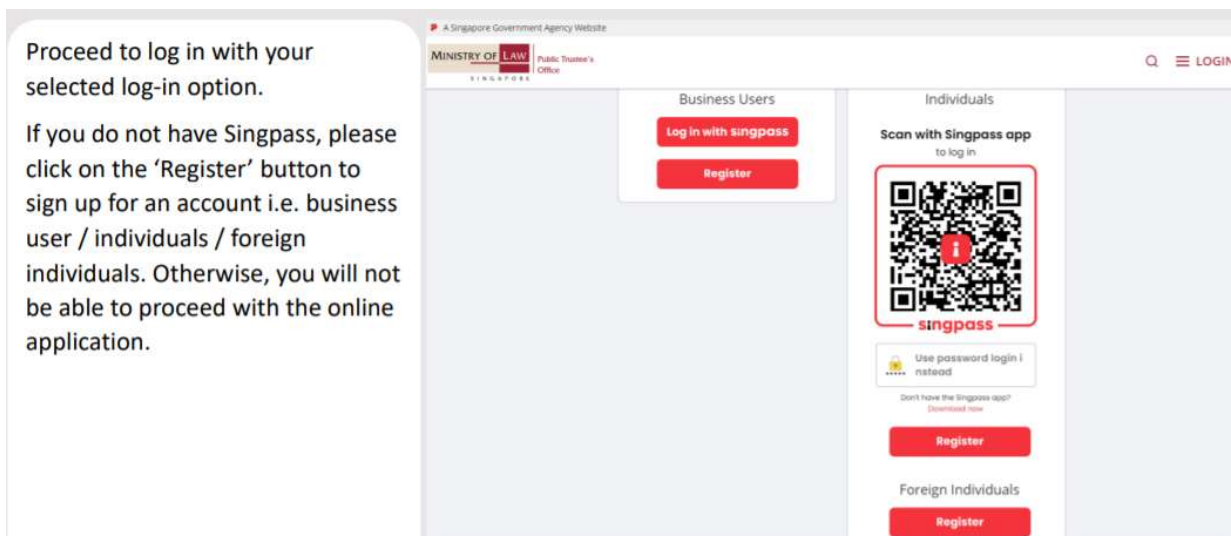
Proceed to log in with your selected log-in option.

If you do not have Singpass, please click on the 'Register' button to sign up for an account i.e. business user / individuals / foreign individuals. Otherwise, you will not be able to proceed with the online application.

A Singapore Government Agency Website

MINISTRY OF LAW SINGAPORE Public Trustee's Office

LOGIN

Business Users

Log in with singpass

Register

Individuals

Scan with Singpass app to log in

singpass

Use password login instead

Don't have the Singpass app? Download now

Register

Foreign Individuals

Register